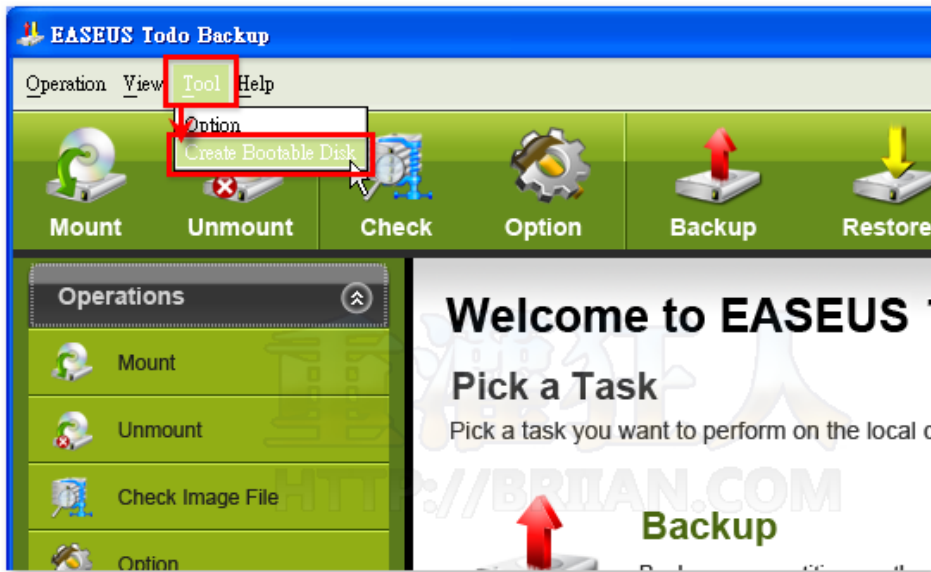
EASEUS Todo Backup

Operation View Tool Help

Option
Create Bootable Disk

Mount Unmount Check Option Backup Restore

Operations

Mount

Unmount

Check Image File

Option

Welcome to EASEUS T

Pick a Task

Pick a task you want to perform on the local c

Backup

電腦玩人
HTTP://BRIAN.COM